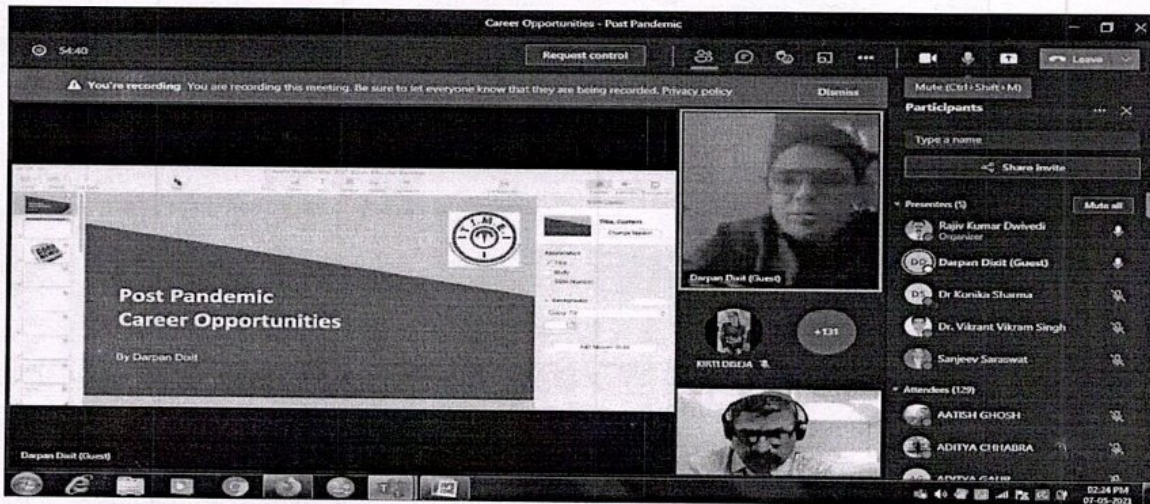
Career Opportunities - Post Pandemic

54:40

Request control

Leave

Mute (Ctrl+Shift+M)

You're recording You are recording this meeting. Be sure to let everyone know that they are being recorded. Privacy policy

Dismiss

Participants

Type a name

Share invite

Presenters (5)

Mute all

Rajiv Kumar Dwivedi
Organizer

DD Darpan Dixit (Guest)

DK Dr Kunika Sharma

Dr. Vikrant Vikram Singh

Sanjeev Saraswat

Attendees (129)

AATISH GHOSH

ADITYA CHHABRA

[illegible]

Post Pandemic
Career Opportunities

By Darpan Dixit

Darpan Dixit (Guest)

KIRTI DEEJA

+131

Darpan Dixit (Guest)

02:24 PM
07-05-2021